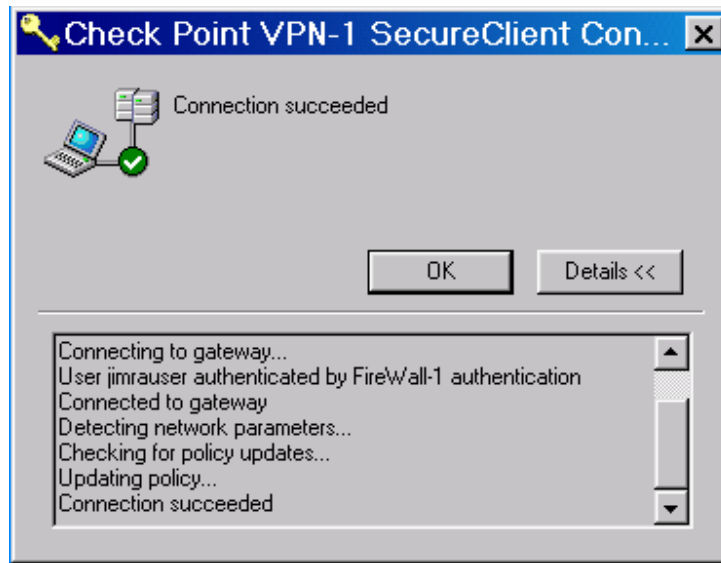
Check Point VPN-1 SecureClient Con...

Connection succeeded

OK

Details <<

Connecting to gateway...
User jimrauser authenticated by FireWall-1 authentication
Connected to gateway
Detecting network parameters...
Checking for policy updates...
Updating policy...
Connection succeeded